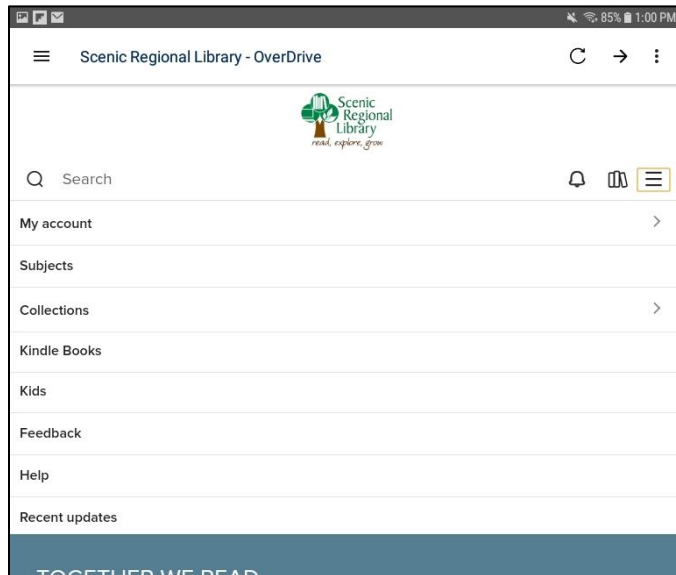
85% 1:00 PM

Scenic Regional Library - OverDrive

Scenic Regional Library
read, explore, grow

Search

My account

Subjects

Collections

Kindle Books

Kids

Feedback

Help

Recent updates

TOGETHER WE READ